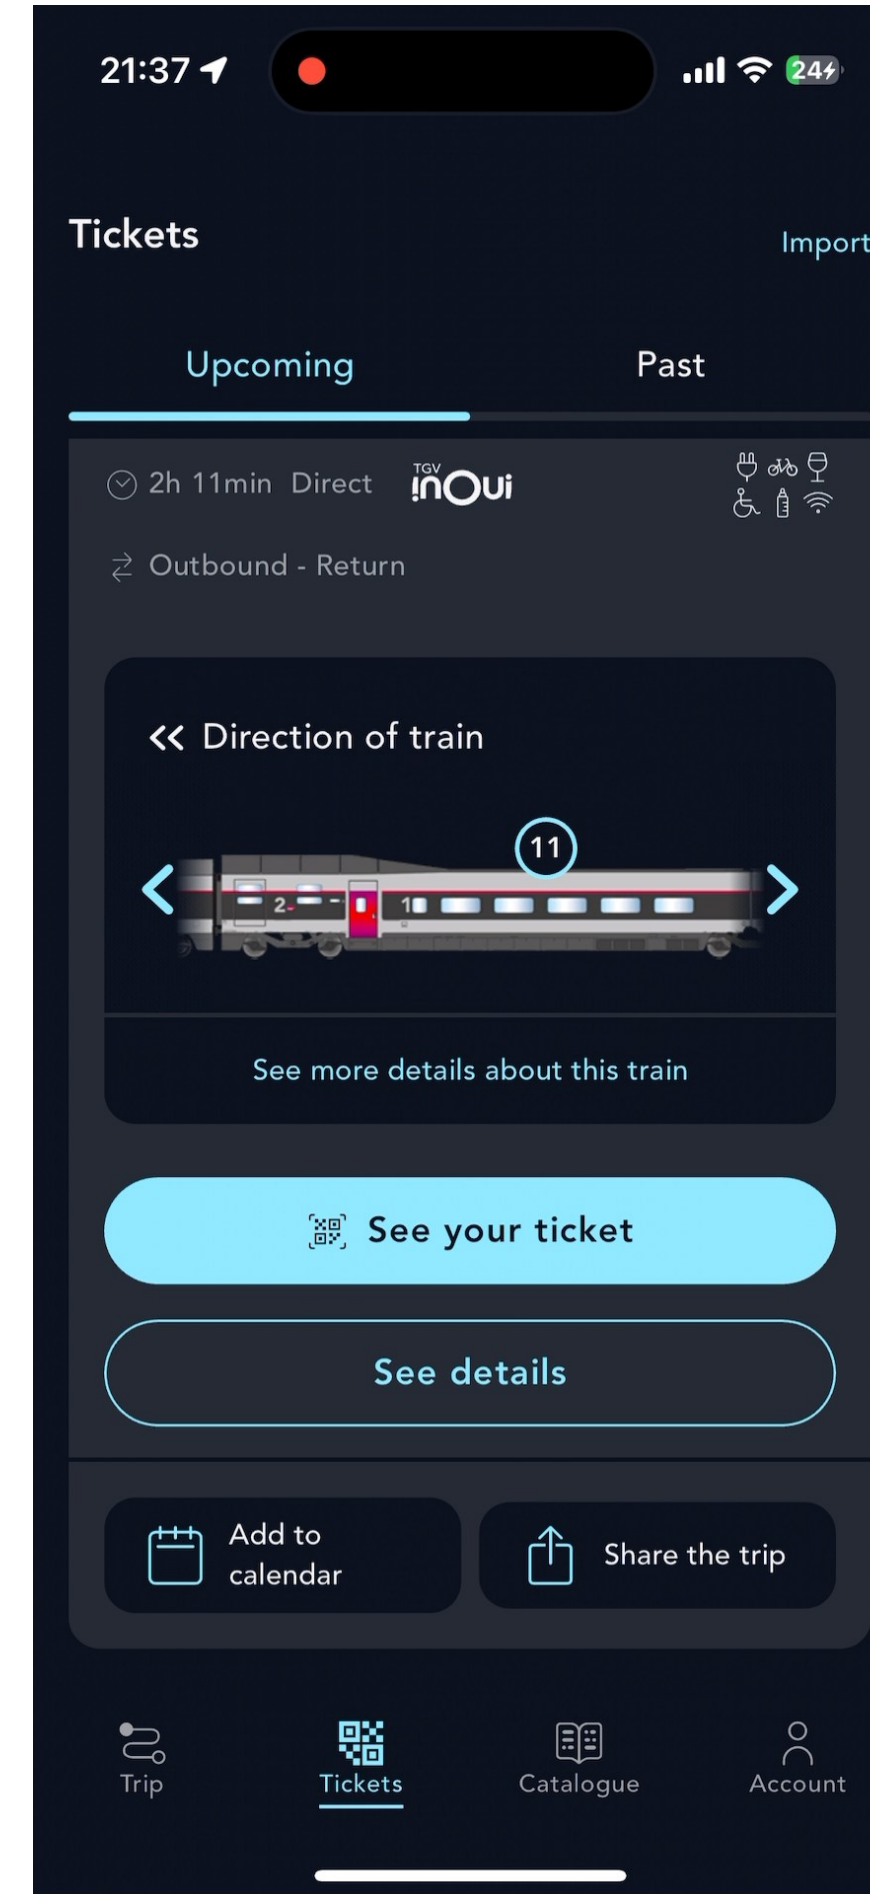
21:37

24

Tickets

Import

Upcoming

Past

2h 11min Direct

TGV inOui

Outbound - Return

Direction of train

11

2

1

See more details about this train

See your ticket

See details

Add to calendar

Share the trip

Trip

Tickets

Catalogue

Account